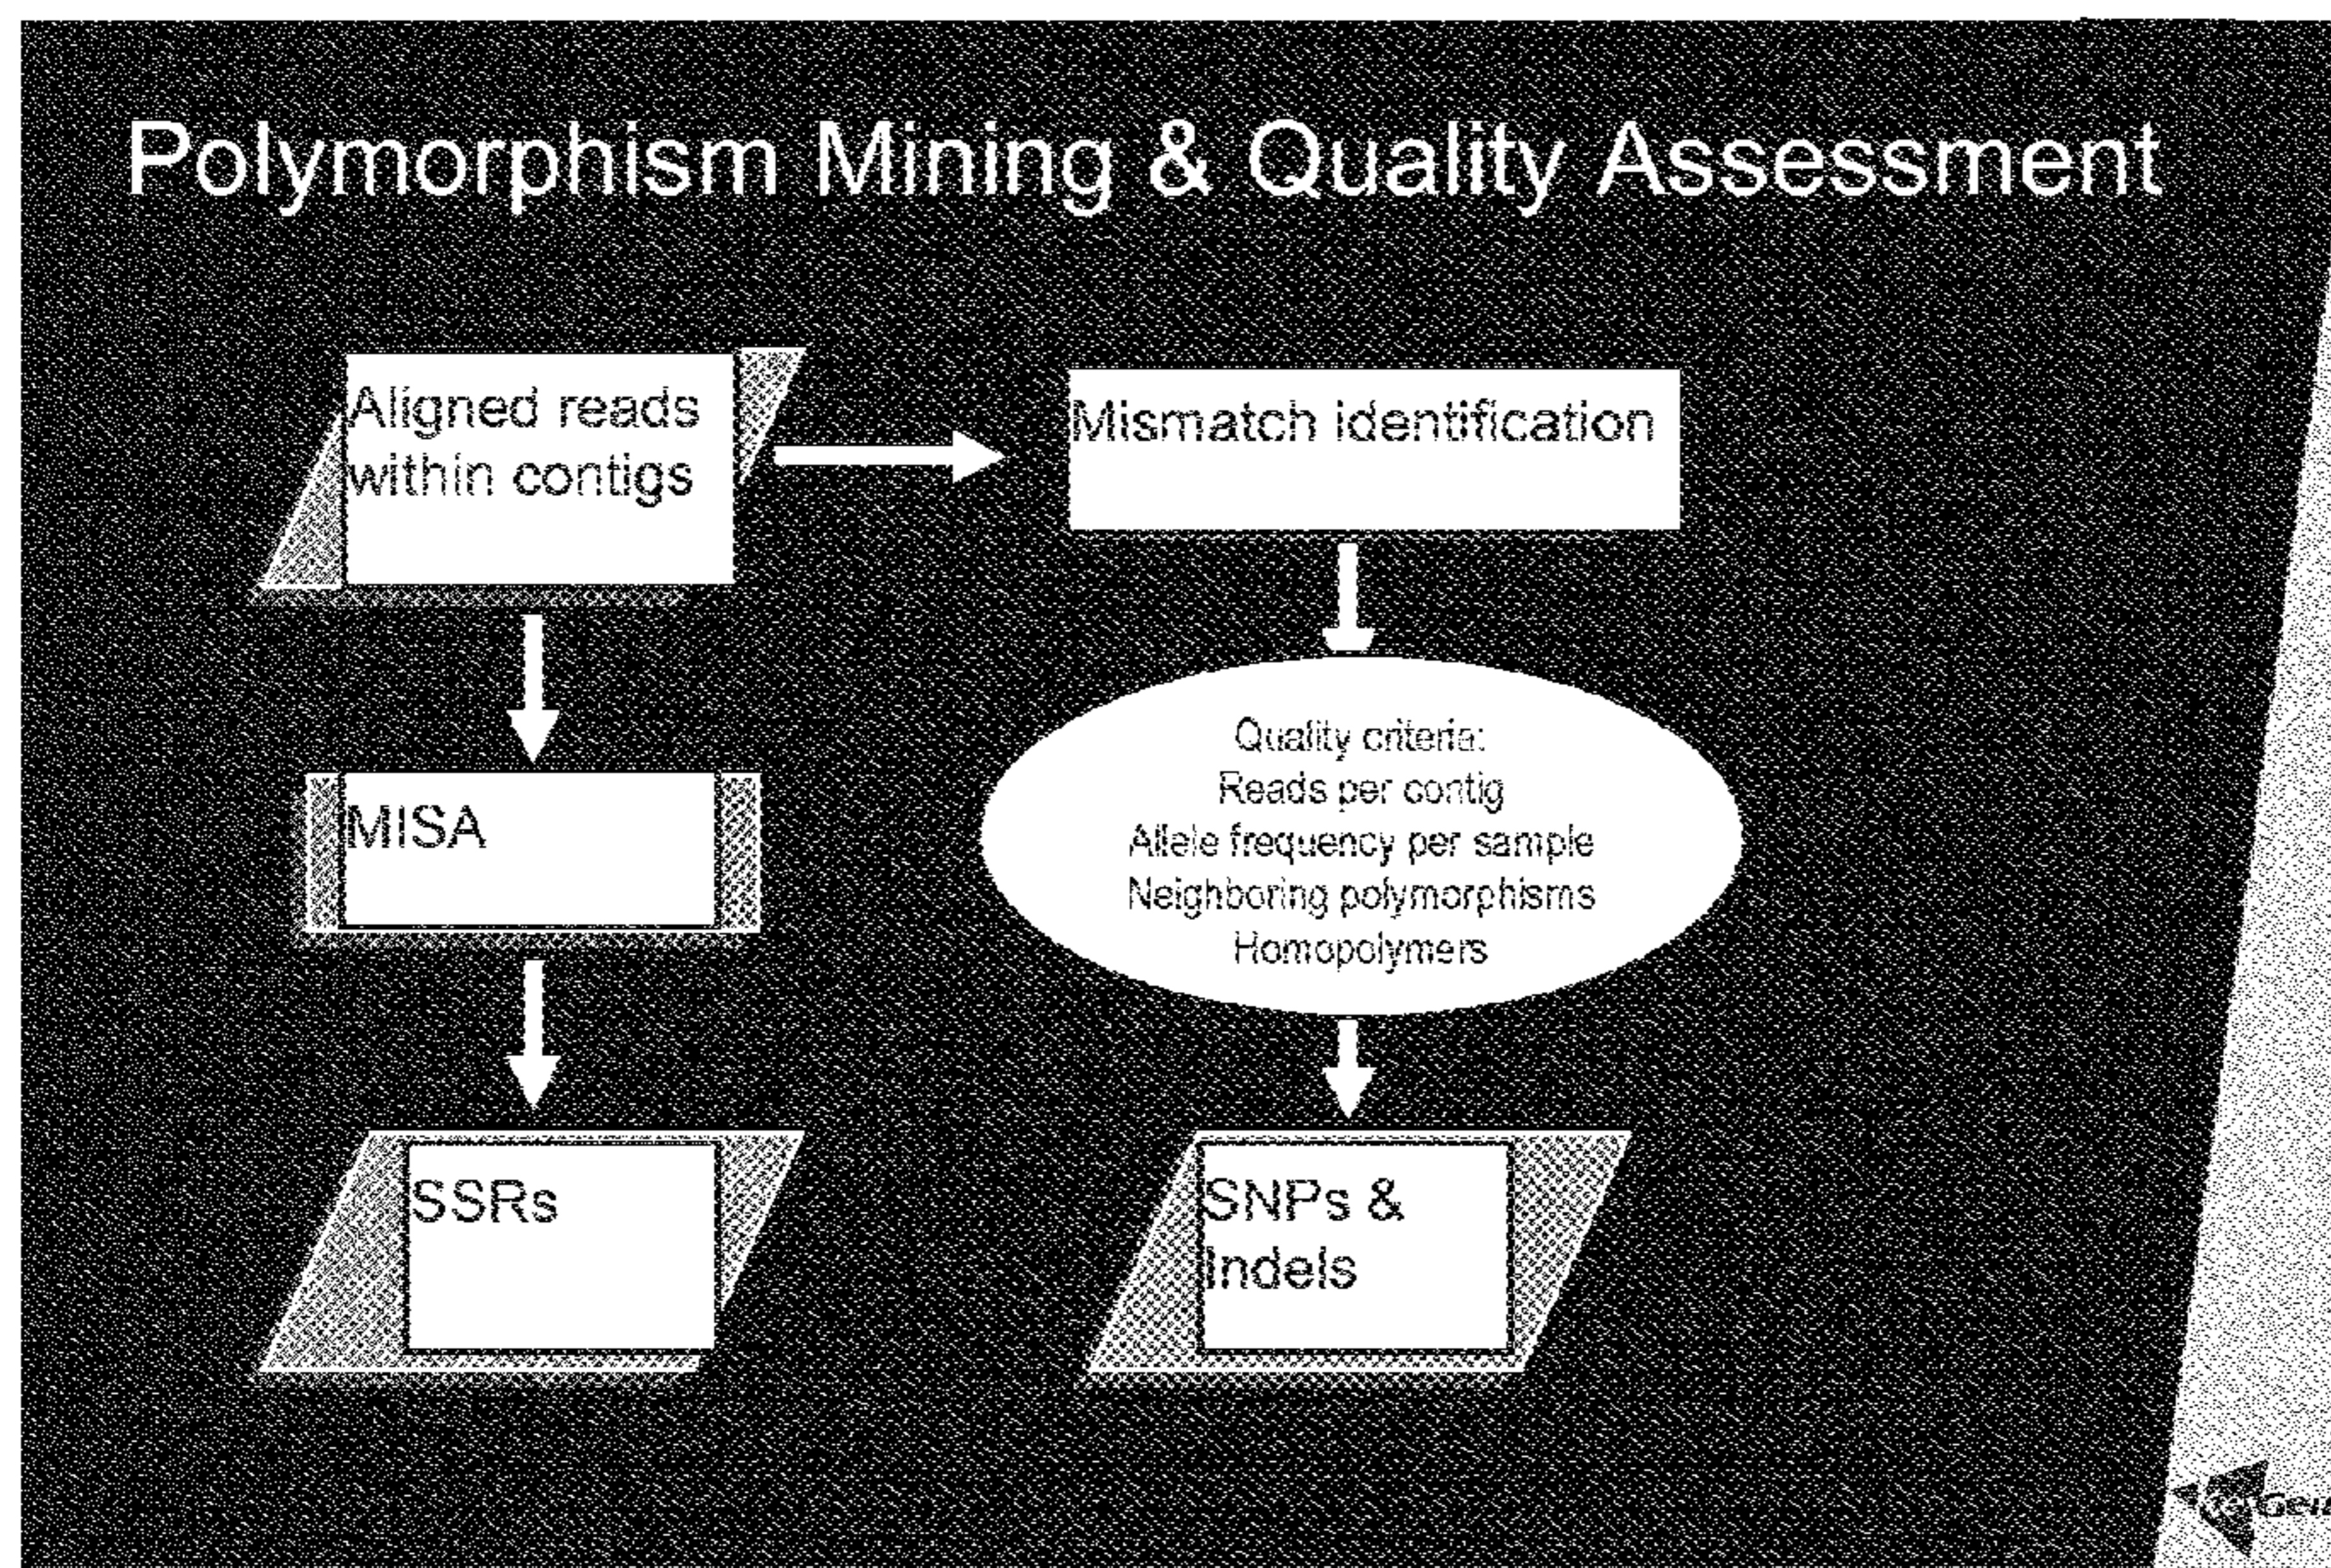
Polymorphism Mining & Quality Assessment

Aligned reads within contigs

Mismatch identification

MISA

Quality criteria:
Reads per contig
Allele frequency per sample
Neighboring polymorphisms
Homopolymers

SSRs

SNPs & Indels

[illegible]Gen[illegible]